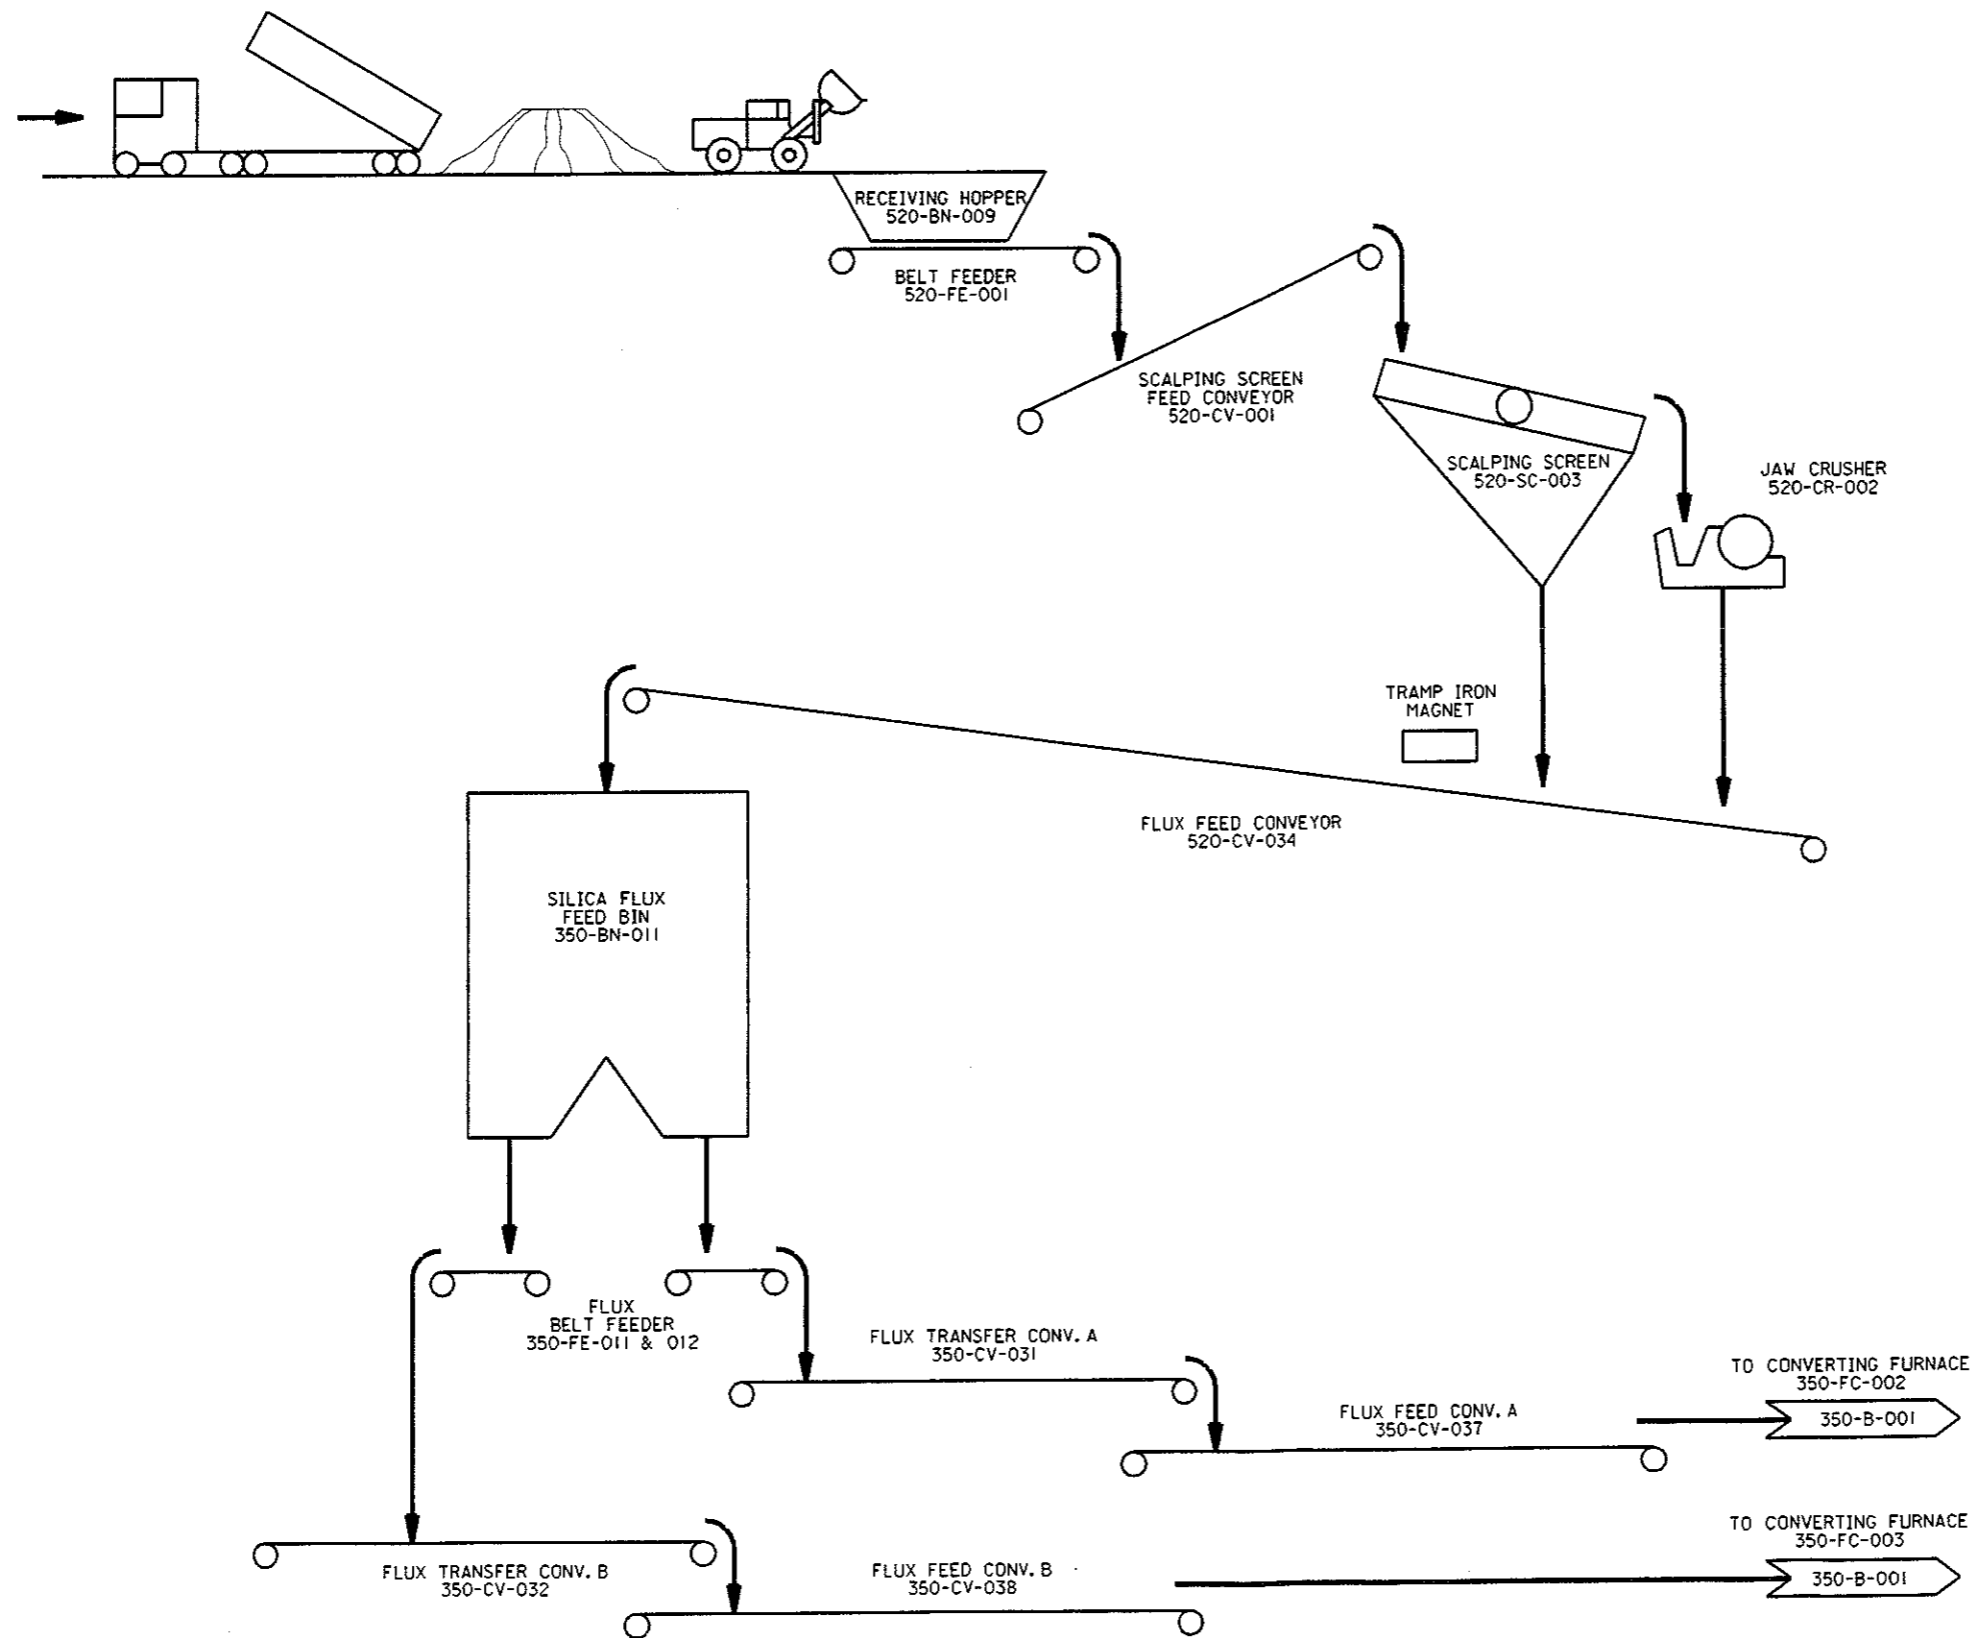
RECEIVING HOPPER
520-BN-009

BELT FEEDER
520-FE-001

SCALPING SCREEN
FEED CONVEYOR
520-CV-001

SCALPING SCREEN
520-SC-003

JAW CRUSHER
520-CR-002

TRAMP IRON
MAGNET

FLUX FEED CONVEYOR
520-CV-034

SILICA FLUX
FEED BIN
350-BN-011

FLUX
BELT FEEDER
350-FE-011 & 012

FLUX TRANSFER CONV. A
350-CV-031

FLUX FEED CONV. A
350-CV-037

TO CONVERTING FURNACE
350-FC-002

350-B-001

TO CONVERTING FURNACE
350-FC-003

350-B-001

FLUX TRANSFER CONV. B
350-CV-032

FLUX FEED CONV. B
350-CV-038